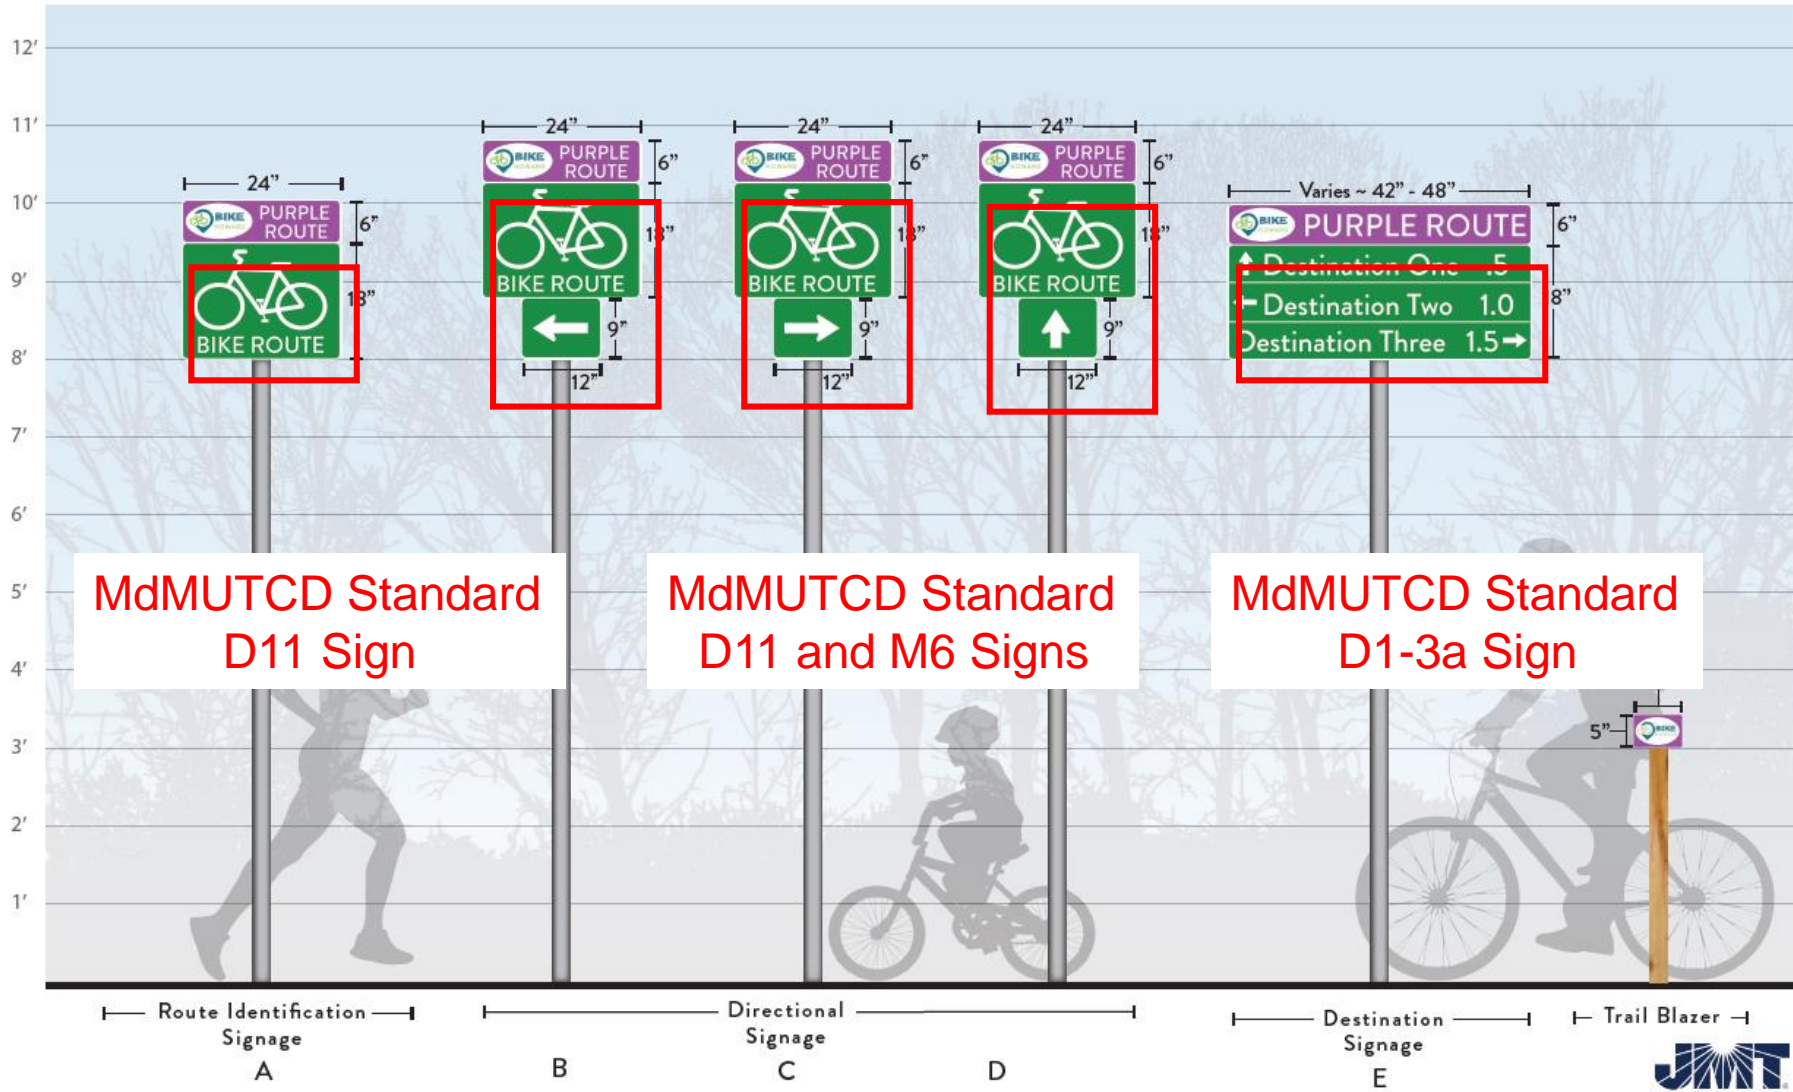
12′
11′
10′
9′
8′
7′
6′
5′
4′
3′
2′
1′

24"
BIKE PURPLE ROUTE
6"
BIKE ROUTE
18"

24"
BIKE PURPLE ROUTE
6"
BIKE ROUTE
18"
9"
12"

24"
BIKE PURPLE ROUTE
6"
BIKE ROUTE
18"
9"
12"

24"
BIKE PURPLE ROUTE
6"
BIKE ROUTE
18"
9"
12"

Varies ~ 42" - 48"
BIKE PURPLE ROUTE
6"
Destination One .5
Destination Two 1.0
Destination Three 1.5
8"

5"
BIKE

MdMUTCD Standard D11 Sign

MdMUTCD Standard D11 and M6 Signs

MdMUTCD Standard D1-3a Sign

Route Identification Signage
A

Directional Signage
B
C
D

Destination Signage
E

Trail Blazer

JMT